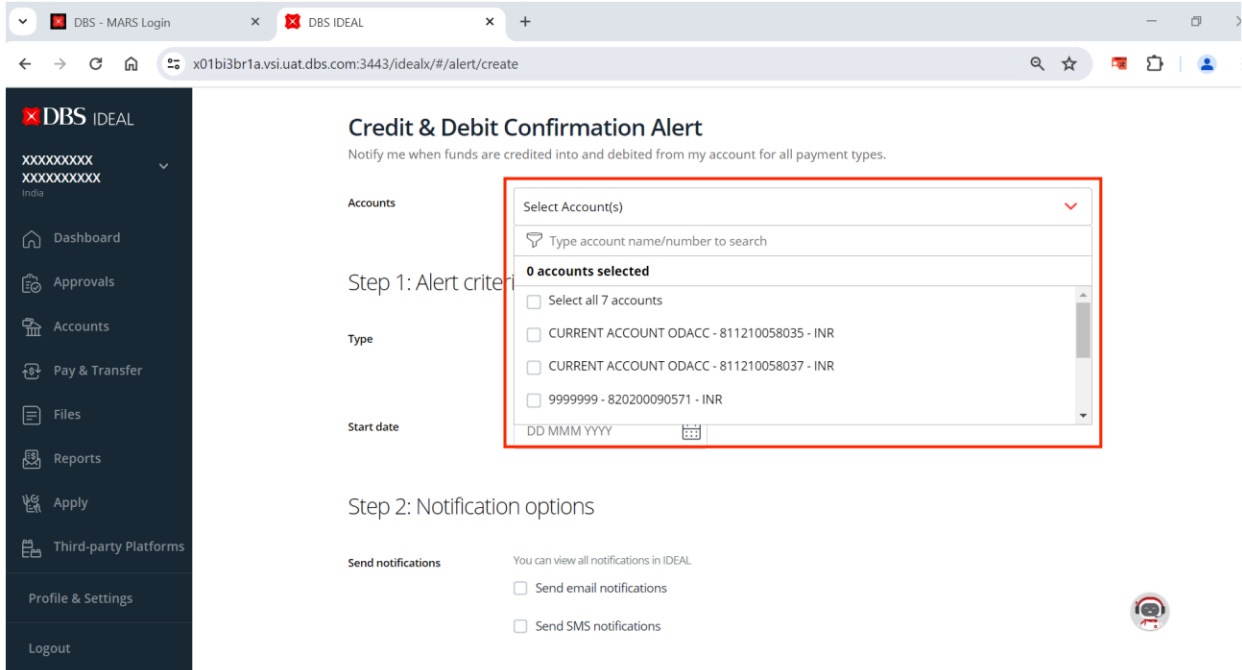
DBS - MARS Login
DBS IDEAL
x01bi3br1a.vsi.uat.dbs.com:3443/idealx/#/alert/create

DBS IDEAL
XXXXXXXXX
XXXXXXXXXX
India

Dashboard
Approvals
Accounts
Pay & Transfer
Files
Reports
Apply
Third-party Platforms
Profile & Settings
Logout

Credit & Debit Confirmation Alert
Notify me when funds are credited into and debited from my account for all payment types.

Accounts
Select Account(s)
Type account name/number to search
0 accounts selected
Select all 7 accounts
CURRENT ACCOUNT ODACC - 811210058035 - INR
CURRENT ACCOUNT ODACC - 811210058037 - INR
9999999 - 820200090571 - INR

Step 1: Alert criteri

Type

Start date
DD MMM YYYY

Step 2: Notification options

Send notifications
You can view all notifications in IDEAL
Send email notifications
Send SMS notifications